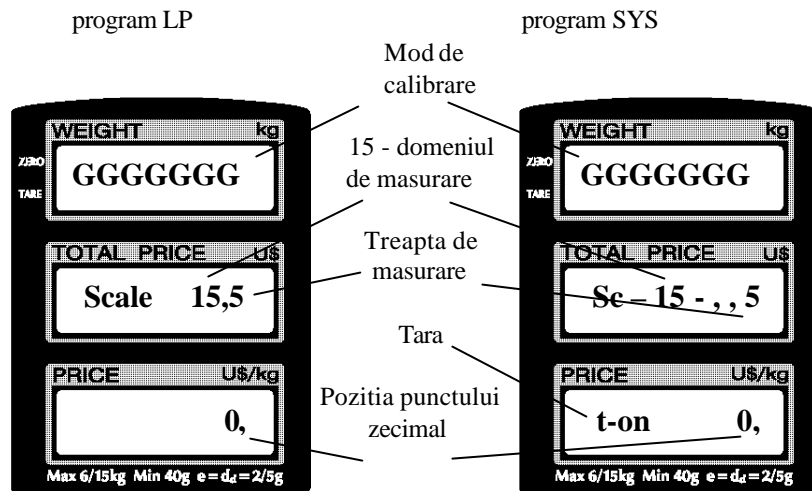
program LP

program SYS

Mod de calibrare

WEIGHT kg

ZERO

TARE

GGGGGGG

15 - domeniul de masurare

WEIGHT kg

ZERO

TARE

GGGGGGG

TOTAL PRICE U$

Scale 15,5

Treapta de masurare

TOTAL PRICE U$

Sc – 15 - , , 5

Tara

PRICE U$/kg

0,

Pozitia punctului zecimal

PRICE U$/kg

t-on 0,

Max 6/15kg Min 40g e = $d_d$ = 2/5g

Max 6/15kg Min 40g e = $d_d$ = 2/5g